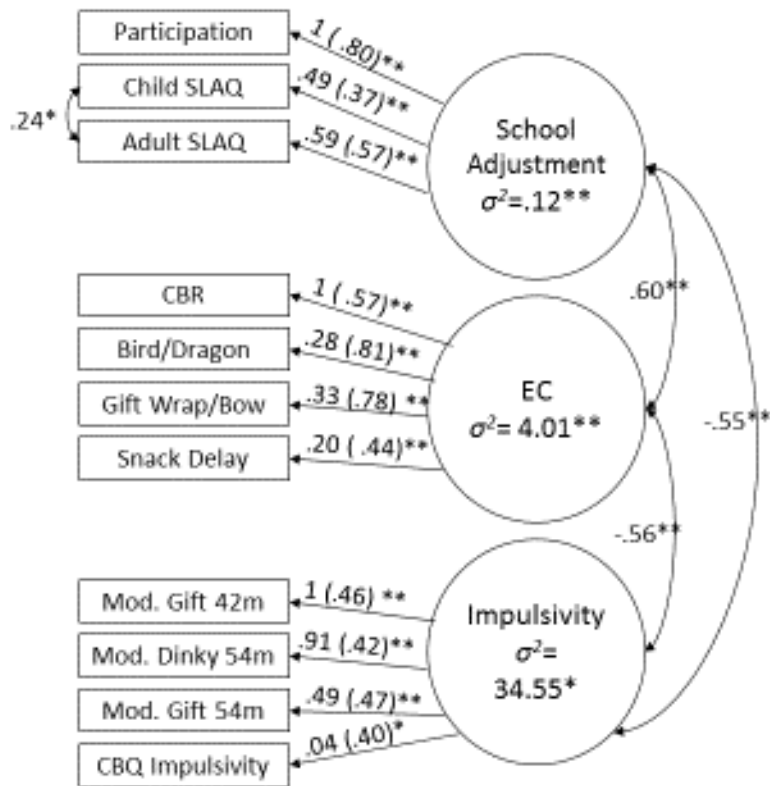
Participation
Child SLAQ
Adult SLAQ
.24*
1 (.80)**
.49 (.37)**
.59 (.57)**
School Adjustment
$\sigma^2$=.12**

CBR
Bird/Dragon
Gift Wrap/Bow
Snack Delay
1 (.57)**
.28 (.81)**
.33 (.78) **
.20 (.44)**
EC
$\sigma^2$= 4.01**

.60**
-.55**
-.56**

Mod. Gift 42m
Mod. Dinky 54m
Mod. Gift 54m
CBQ Impulsivity
1 (.46) **
.91 (.42)**
.49 (.47)**
.04 (.40)*
Impulsivity
$\sigma^2$=
34.55*